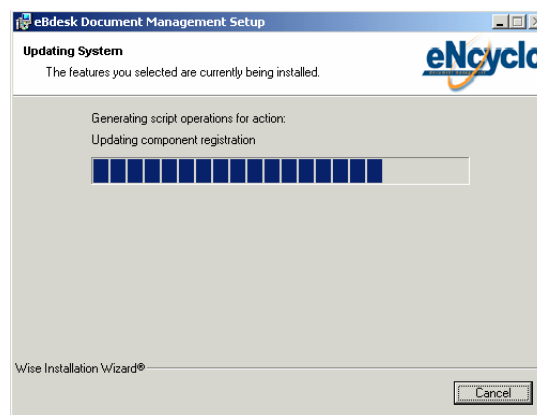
eBdesk Document Management Setup

Updating System

The features you selected are currently being installed.

eNcyclo

Generating script operations for action:

Updating component registration

Wise Installation Wizard®

Cancel